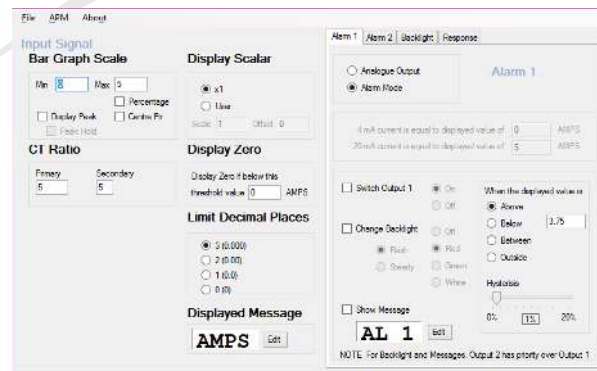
File APM About

Input Signal

Bar Graph Scale

Min 0 Max 5

Percentage

Display Peak Centre Pt

Peak Hold

CT Ratio

Primary 5

Secondary 5

Display Scalar

x1

User

Scale 1 Offset 0

Display Zero

Display Zero if below this threshold value 0 AMPS

Limit Decimal Places

3 (0.000)

2 (0.00)

1 (0.0)

0 (0)

Displayed Message

AMPS Edit

Alarm 1 | Alarm 2 | Backlight | Response

Analogue Output

Alarm Mode

Alarm 1

4 mA current is equal to displayed value of 0 AMPS

20 mA current is equal to displayed value of 5 AMPS

Switch Output 1

On

Off

Change Backlight

Flash

Steady

Off

Red

Green

White

Show Message

AL 1 Edit

When the displayed value is

Above

Below 3.75

Between

Outside

Hysteresis

0% 1% 20%

NOTE For Backlight and Messages, Output 2 has priority over Output 1